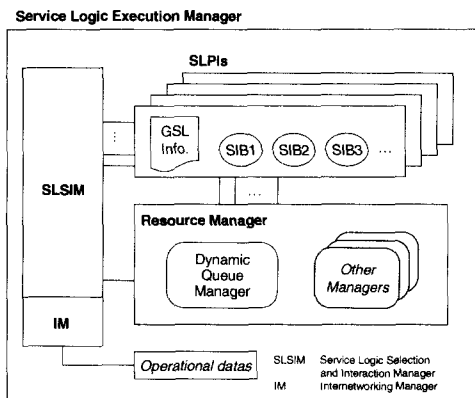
Service Logic Execution Manager

SLPIs

GSL Info.

SIB1

SIB2

SIB3

...

...

...

SLSIM

Resource Manager

Dynamic Queue Manager

Other Managers

IM

Operational datas

SLSIM Service Logic Selection and Interaction Manager
IM Internetworking Manager